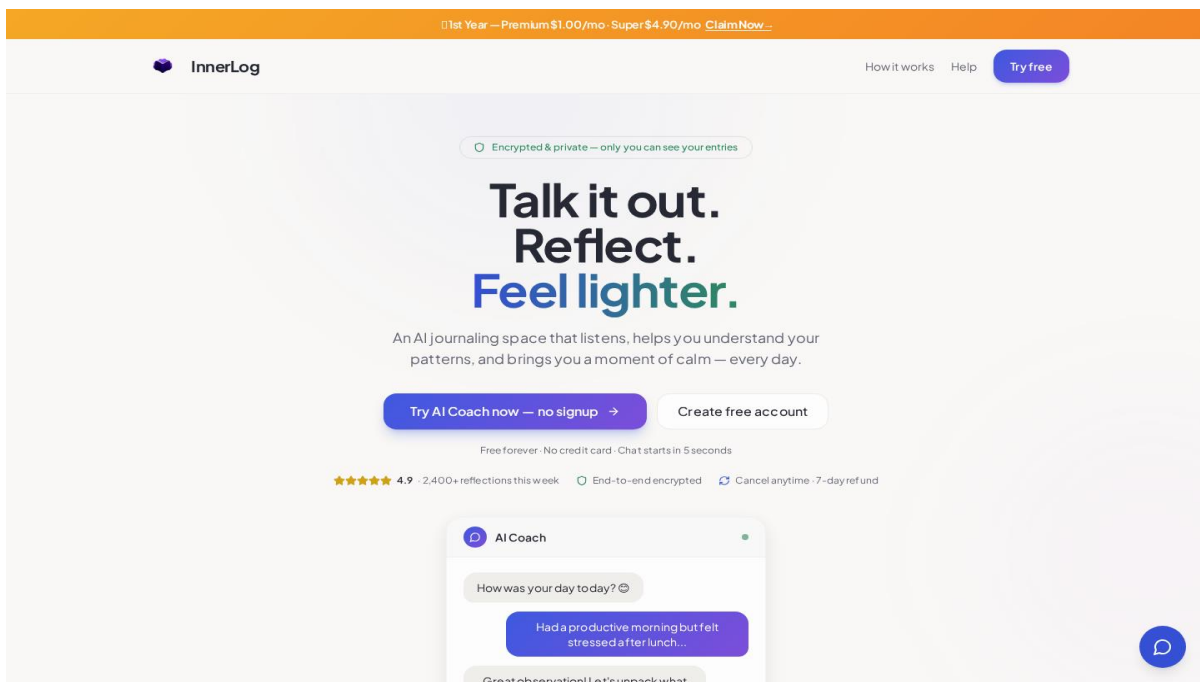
1st Year — Premium $1.00/mo · Super $4.90/mo Claim Now →

InnerLog

How it works Help Try free

Encrypted & private — only you can see your entries

Talk it out.
Reflect.
Feel lighter.

An AI journaling space that listens, helps you understand your patterns, and brings you a moment of calm — every day.

Try AI Coach now — no signup →

Create free account

Free forever · No credit card · Chat starts in 5 seconds

4.9 · 2,400+ reflections this week End-to-end encrypted Cancel anytime · 7-day refund

AI Coach

How was your day today? 😊

Had a productive morning but felt stressed after lunch...

Great observation! Let's unpack what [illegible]